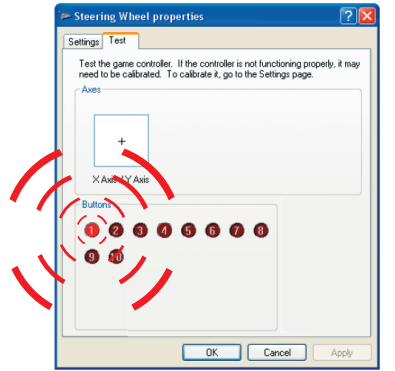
Steering Wheel properties

Settings Test

Test the game controller. If the controller is not functioning properly, it may need to be calibrated. To calibrate it, go to the Settings page.

Axes

+

X Axis / Y Axis

Buttons

1 2 3 4 5 6 7 8
9 10

OK Cancel Apply